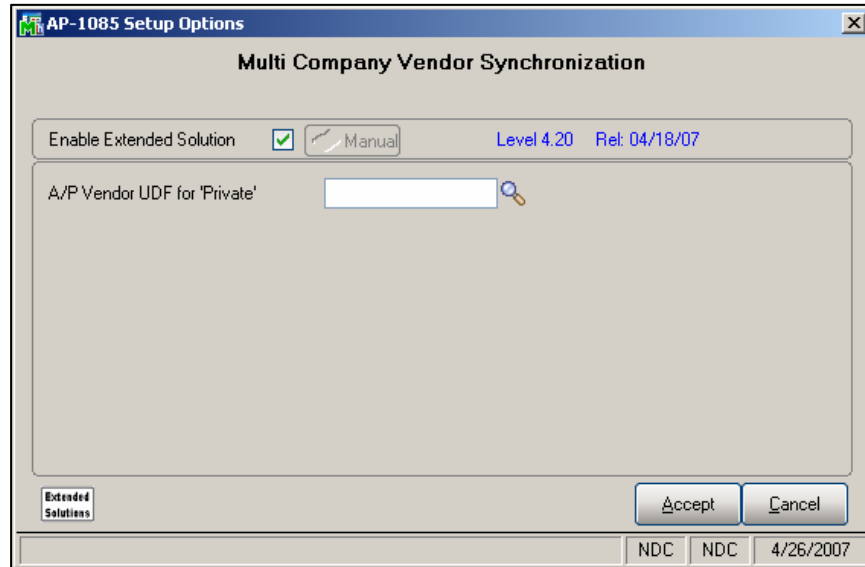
AP-1085 Setup Options

Multi Company Vendor Synchronization

Enable Extended Solution

Manual

Level 4.20 Rel: 04/18/07

A/P Vendor UDF for 'Private'

Extended Solutions

Accept

Cancel

NDC NDC 4/26/2007